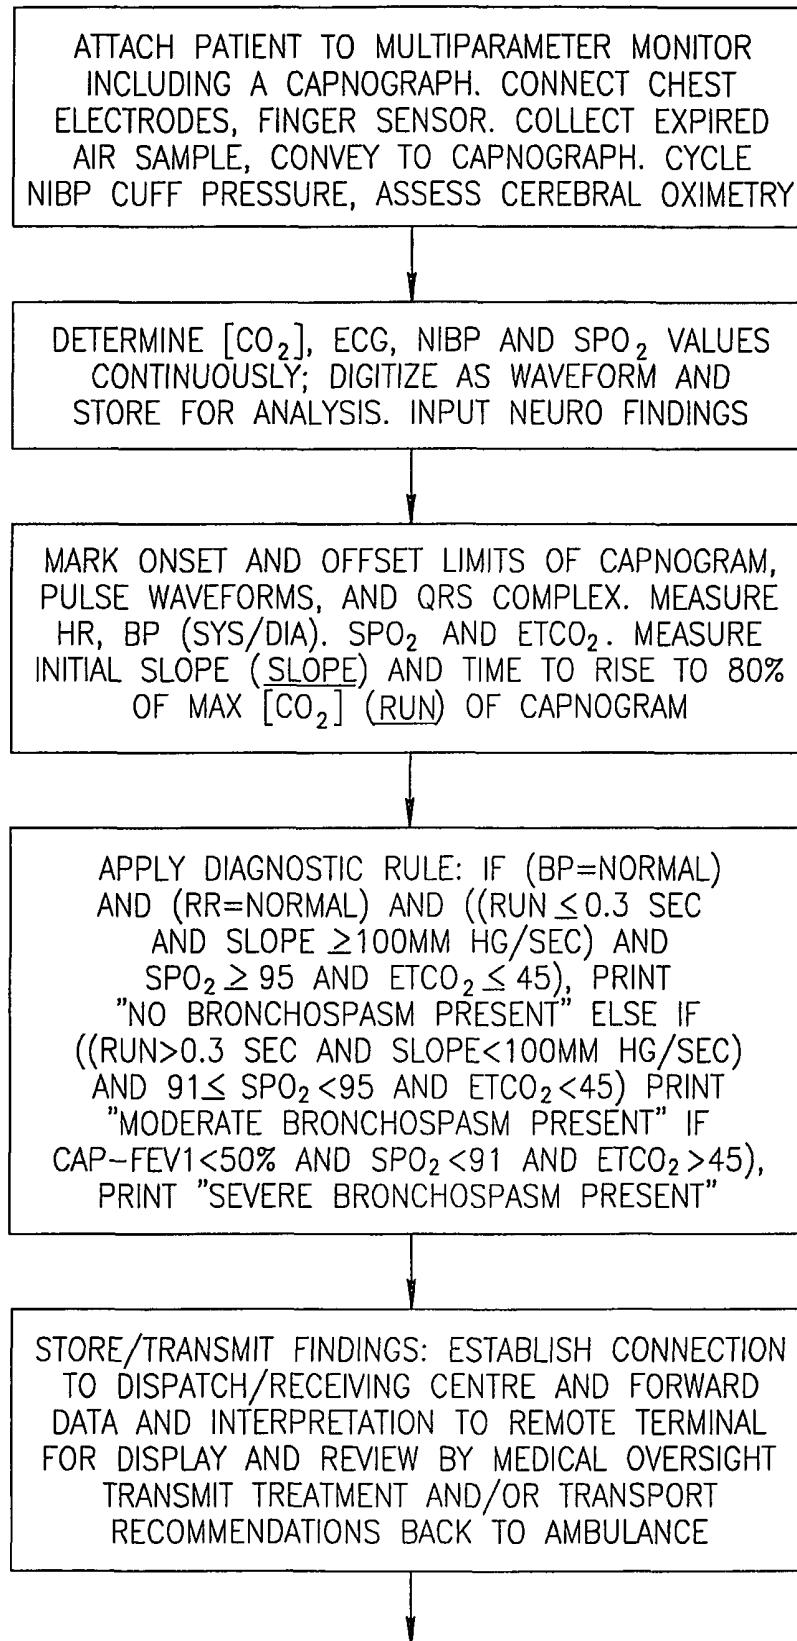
ATTACH PATIENT TO MULTIPARAMETER MONITOR INCLUDING A CAPNOGRAPH. CONNECT CHEST ELECTRODES, FINGER SENSOR. COLLECT EXPIRED AIR SAMPLE, CONVEY TO CAPNOGRAPH. CYCLE NIBP CUFF PRESSURE, ASSESS CEREBRAL OXIMETRY

DETERMINE $[CO_2]$, ECG, NIBP AND $SPO_2$ VALUES CONTINUOUSLY; DIGITIZE AS WAVEFORM AND STORE FOR ANALYSIS. INPUT NEURO FINDINGS

MARK ONSET AND OFFSET LIMITS OF CAPNOGRAM, PULSE WAVEFORMS, AND QRS COMPLEX. MEASURE HR, BP (SYS/DIA). $SPO_2$ AND $ETCO_2$. MEASURE INITIAL SLOPE (SLOPE) AND TIME TO RISE TO 80% OF MAX $[CO_2]$ (RUN) OF CAPNOGRAM

APPLY DIAGNOSTIC RULE: IF (BP=NORMAL) AND (RR=NORMAL) AND ((RUN $\leq$0.3 SEC AND SLOPE $\geq$100MM HG/SEC) AND $SPO_2 \geq 95$ AND $ETCO_2 \leq 45$), PRINT "NO BRONCHOSPASM PRESENT" ELSE IF ((RUN>0.3 SEC AND SLOPE<100MM HG/SEC) AND $91\leq SPO_2 <95$ AND $ETCO_2<45$) PRINT "MODERATE BRONCHOSPASM PRESENT" IF CAP-FEV1<50% AND $SPO_2<91$ AND $ETCO_2>45$), PRINT "SEVERE BRONCHOSPASM PRESENT"

STORE/TRANSMIT FINDINGS: ESTABLISH CONNECTION TO DISPATCH/RECEIVING CENTRE AND FORWARD DATA AND INTERPRETATION TO REMOTE TERMINAL FOR DISPLAY AND REVIEW BY MEDICAL OVERSIGHT TRANSMIT TREATMENT AND/OR TRANSPORT RECOMMENDATIONS BACK TO AMBULANCE